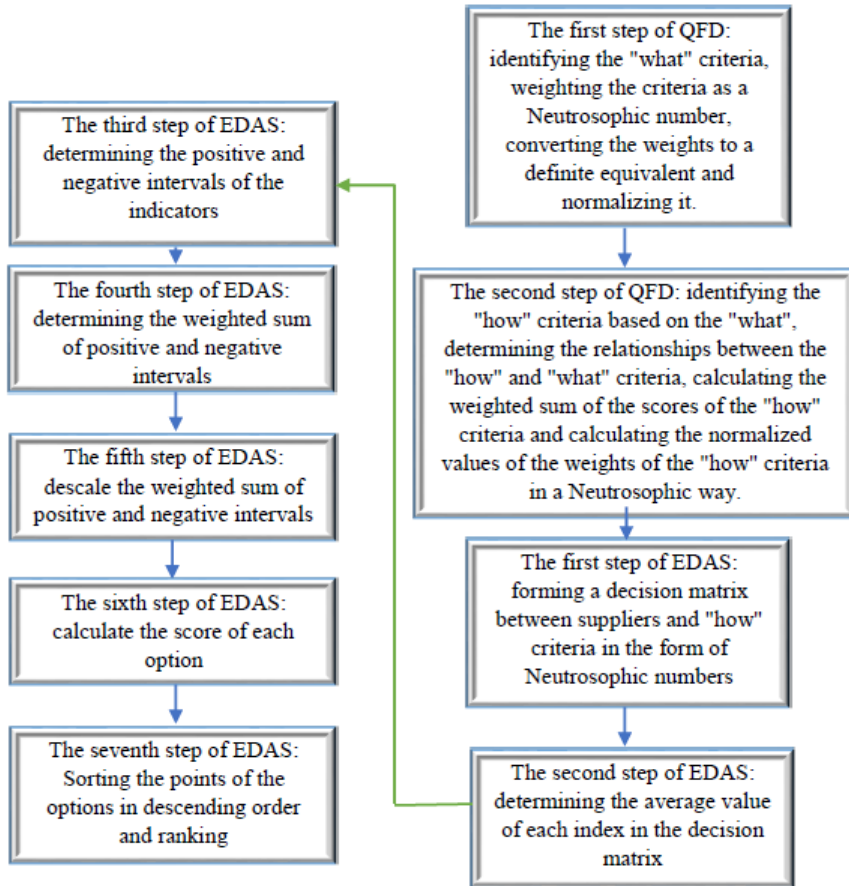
The first step of QFD: identifying the "what" criteria, weighting the criteria as a Neutrosophic number, converting the weights to a definite equivalent and normalizing it.

The second step of QFD: identifying the "how" criteria based on the "what", determining the relationships between the "how" and "what" criteria, calculating the weighted sum of the scores of the "how" criteria and calculating the normalized values of the weights of the "how" criteria in a Neutrosophic way.

The first step of EDAS: forming a decision matrix between suppliers and "how" criteria in the form of Neutrosophic numbers

The second step of EDAS: determining the average value of each index in the decision matrix

The third step of EDAS: determining the positive and negative intervals of the indicators

The fourth step of EDAS: determining the weighted sum of positive and negative intervals

The fifth step of EDAS: descale the weighted sum of positive and negative intervals

The sixth step of EDAS: calculate the score of each option

The seventh step of EDAS: Sorting the points of the options in descending order and ranking